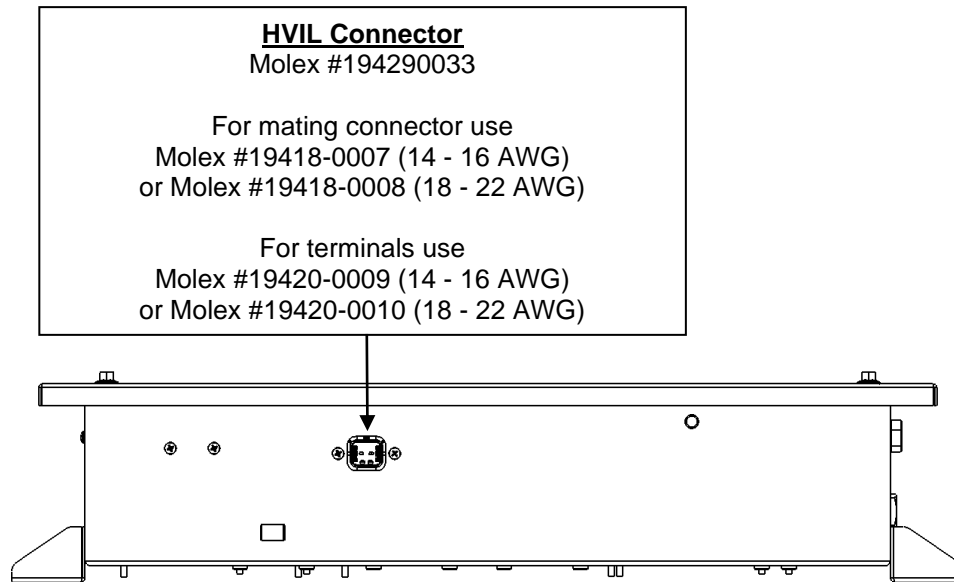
HVIL Connector
Molex #194290033

For mating connector use
Molex #19418-0007 (14 - 16 AWG)
or Molex #19418-0008 (18 - 22 AWG)

For terminals use
Molex #19420-0009 (14 - 16 AWG)
or Molex #19420-0010 (18 - 22 AWG)